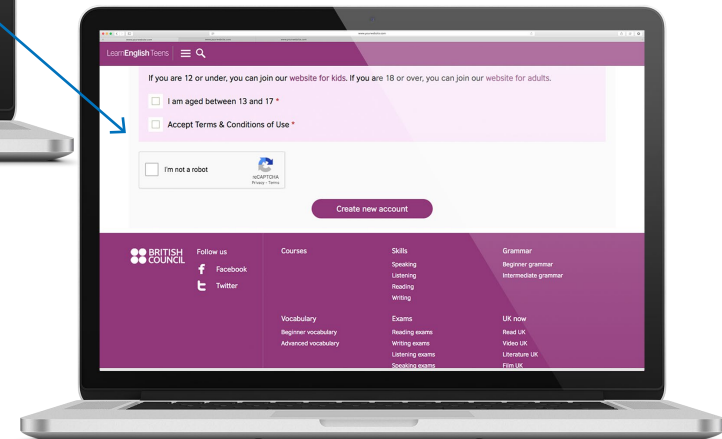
LearnEnglish Teens

If you are 12 or under, you can join our website for kids. If you are 18 or over, you can join our website for adults.

I am aged between 13 and 17 *

Accept Terms & Conditions of Use *

I'm not a robot

reCAPTCHA
Privacy - Terms

Create new account

BRITISH COUNCIL

Follow us
Facebook
Twitter

Courses

Skills
Speaking
Listening
Reading
Writing

Grammar
Beginner grammar
Intermediate grammar

Vocabulary
Beginner vocabulary
Advanced vocabulary

Exams
Reading exams
Writing exams
Listening exams
Speaking exams

UK now
Read UK
Video UK
Literature UK
Film UK